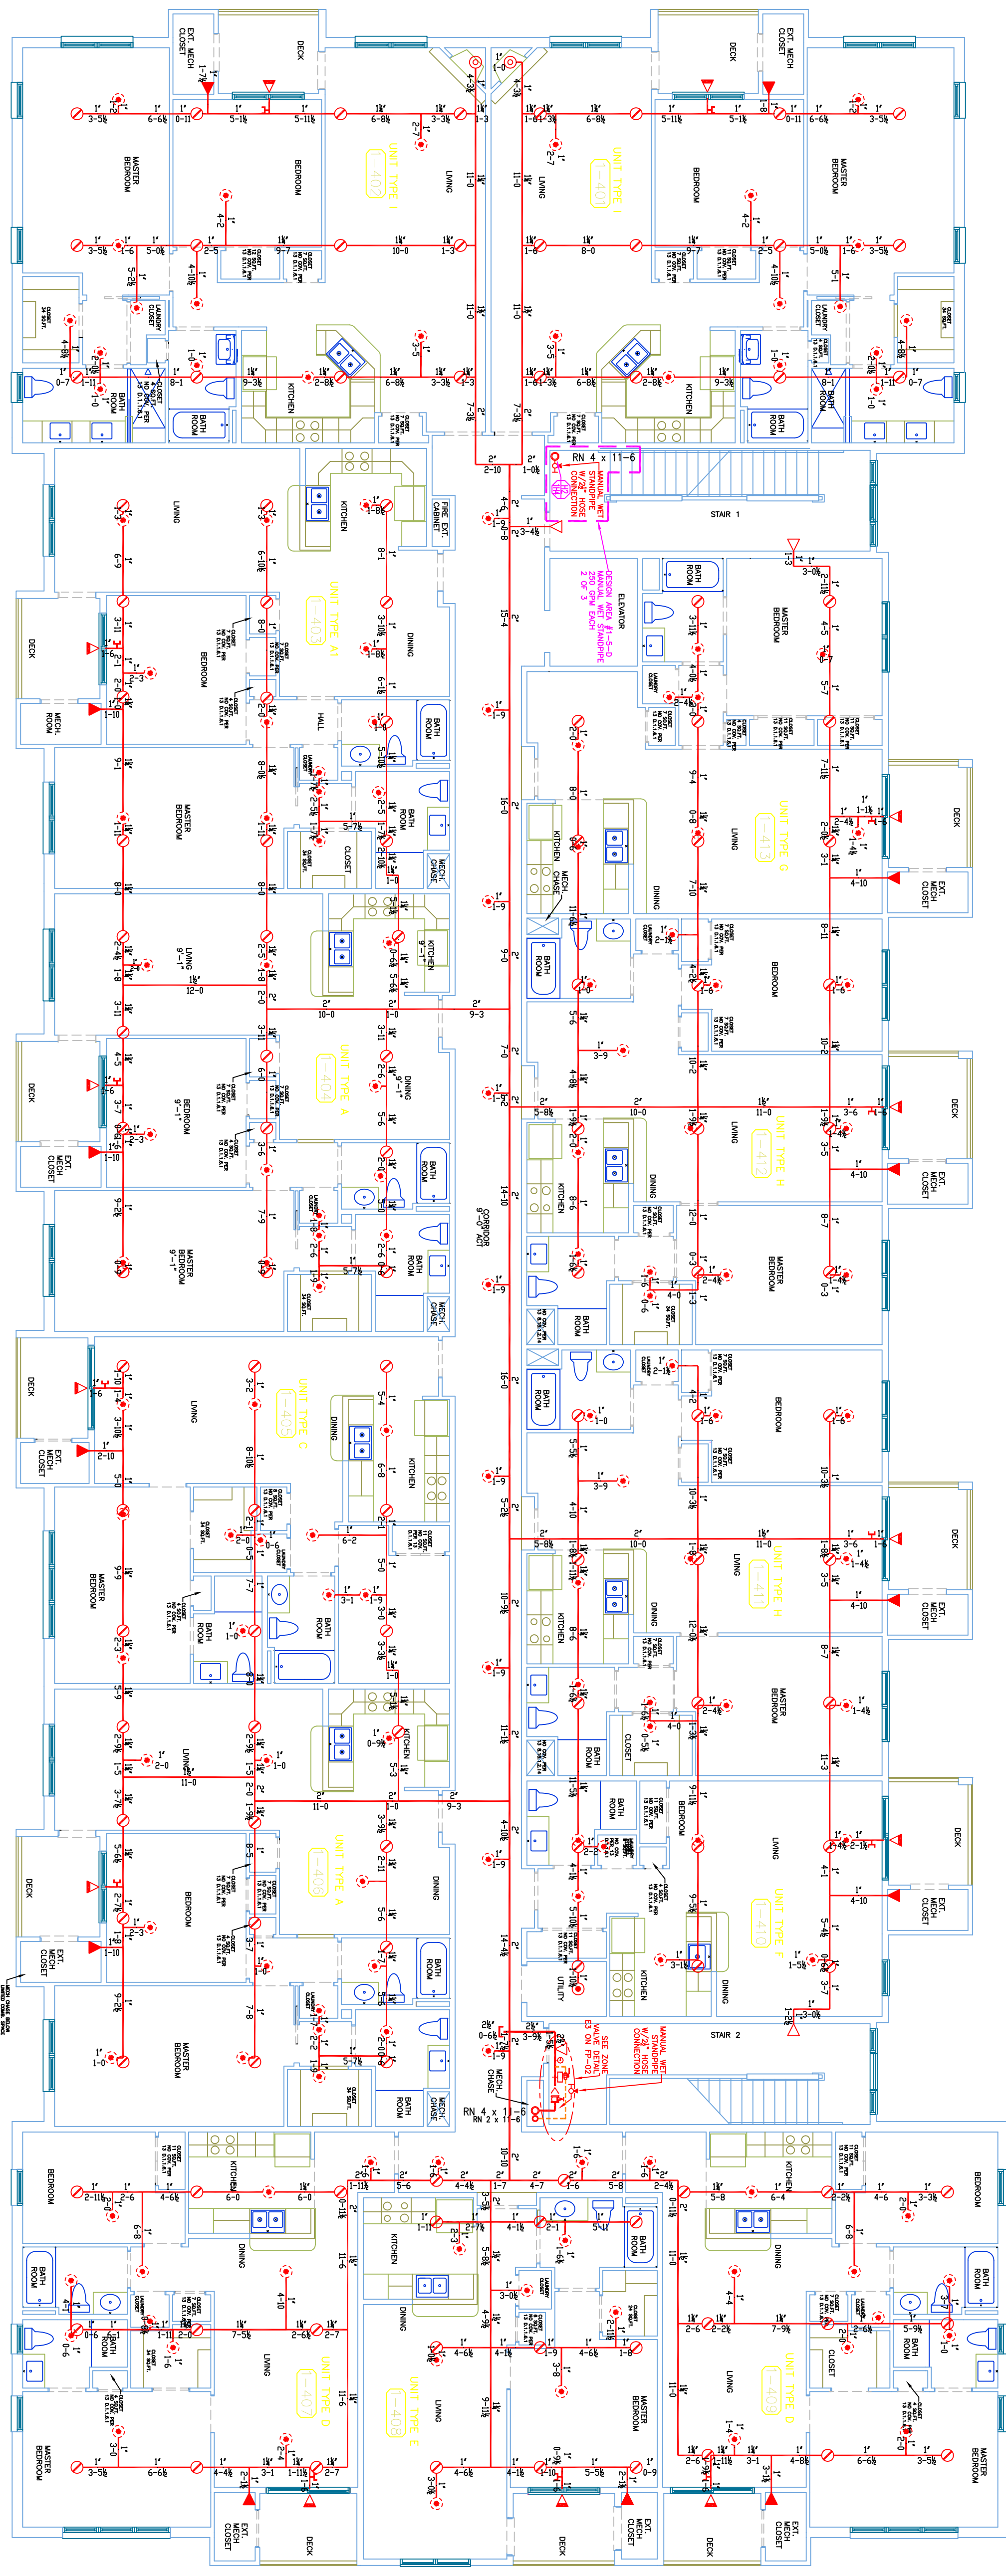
UNIT TYPE I
1-402

UNIT TYPE I
1-401

MASTER BEDROOM

BEDROOM

LIVING

DECK

EXT. MECH CLOSET

KITCHEN

BATH ROOM

LAUNDRY CLOSET

RN 4 x 11-6

MANUAL WET STANDPIPE W/2½" HOSE CONNECTION

DESIGN AREA #1-5-D MANUAL WET STANDPIPE 250 GPM EACH 2 OF 3

STAIR 1

ELEVATOR

FIRE EXT. CABINET

UNIT TYPE A1
1-403

DINING

HALL

MECH. ROOM

CLOSET

MECH. CHASE

UNIT TYPE G
1-413

UNIT TYPE A
1-404

UNIT TYPE H
1-412

CORRIDOR 9'-0" ACT

UNIT TYPE C
1-405

UNIT TYPE H
1-411

UNIT TYPE A
1-406

UNIT TYPE F
1-410

UTILITY

STAIR 2

SEE ZONE VALVE DETAIL E3 ON FP-02

MANUAL WET STANDPIPE W/2½" HOSE CONNECTION

RN 4 x 11-6
RN 2 x 11-6

UNIT TYPE D
1-407

UNIT TYPE G
1-408

UNIT TYPE D
1-409